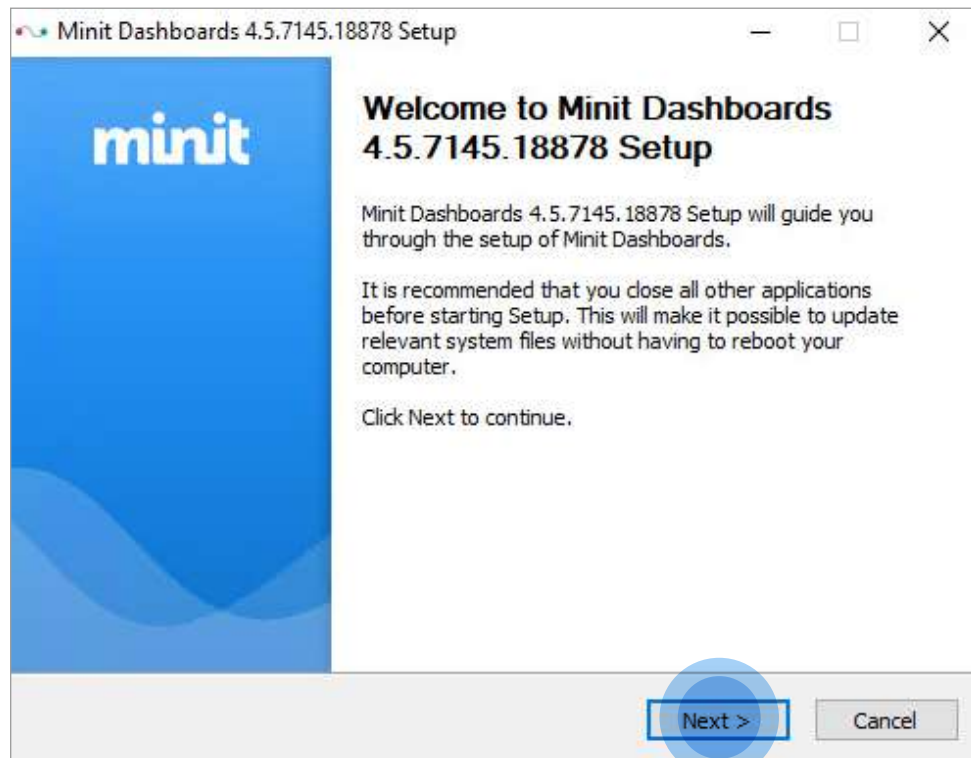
Minit Dashboards 4.5.7145.18878 Setup

minit

Welcome to Minit Dashboards 4.5.7145.18878 Setup

Minit Dashboards 4.5.7145.18878 Setup will guide you through the setup of Minit Dashboards.

It is recommended that you close all other applications before starting Setup. This will make it possible to update relevant system files without having to reboot your computer.

Click Next to continue.

Next >

Cancel